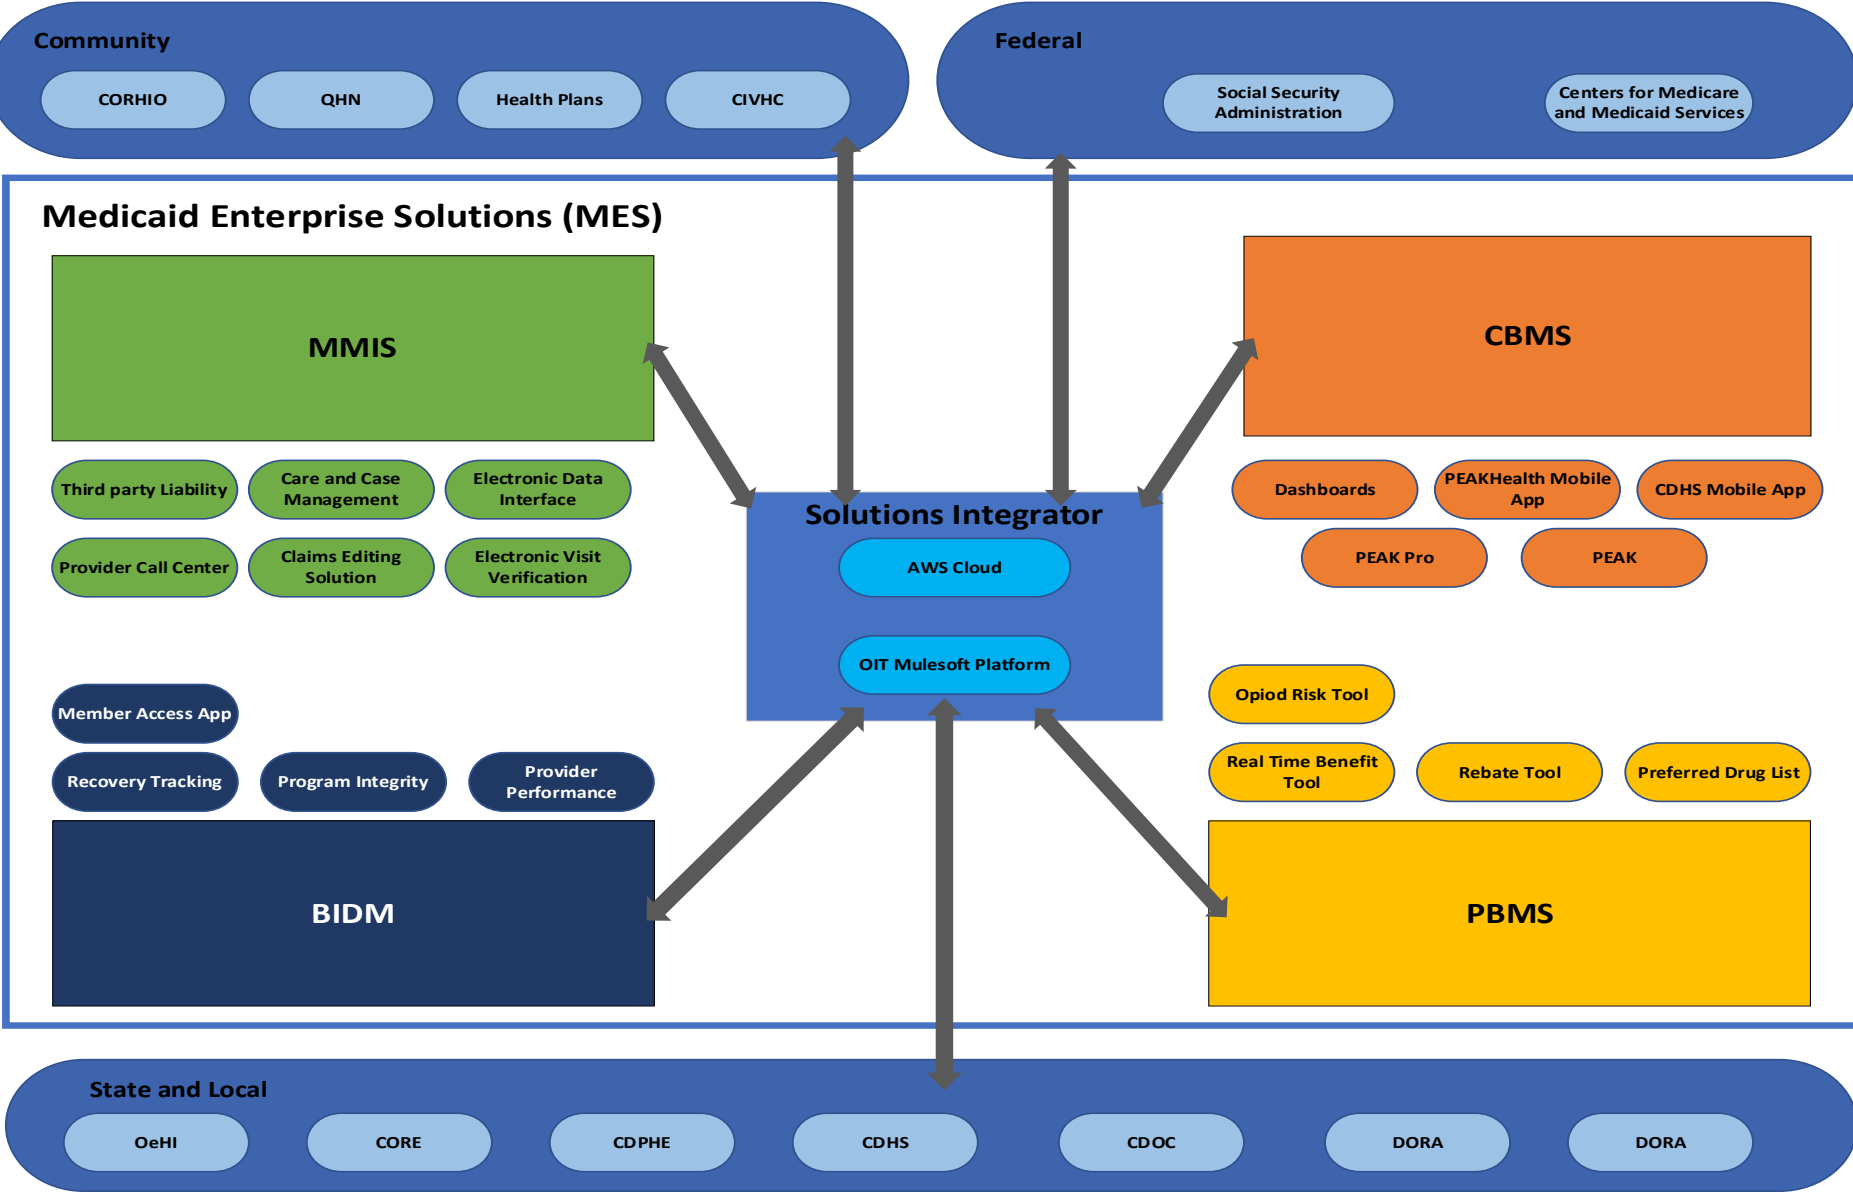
Community

CORHIO

QHN

Health Plans

CIVHC

Federal

Social Security Administration

Centers for Medicare and Medicaid Services

Medicaid Enterprise Solutions (MES)

MMIS

Third party Liability

Care and Case Management

Electronic Data Interface

Provider Call Center

Claims Editing Solution

Electronic Visit Verification

Solutions Integrator

AWS Cloud

OIT Mulesoft Platform

CBMS

Dashboards

PEAKHealth Mobile App

CDHS Mobile App

PEAK Pro

PEAK

Member Access App

Recovery Tracking

Program Integrity

Provider Performance

BIDM

Opiod Risk Tool

Real Time Benefit Tool

Rebate Tool

Preferred Drug List

PBMS

State and Local

OeHI

CORE

CDPHE

CDHS

CDOC

DORA

DORA